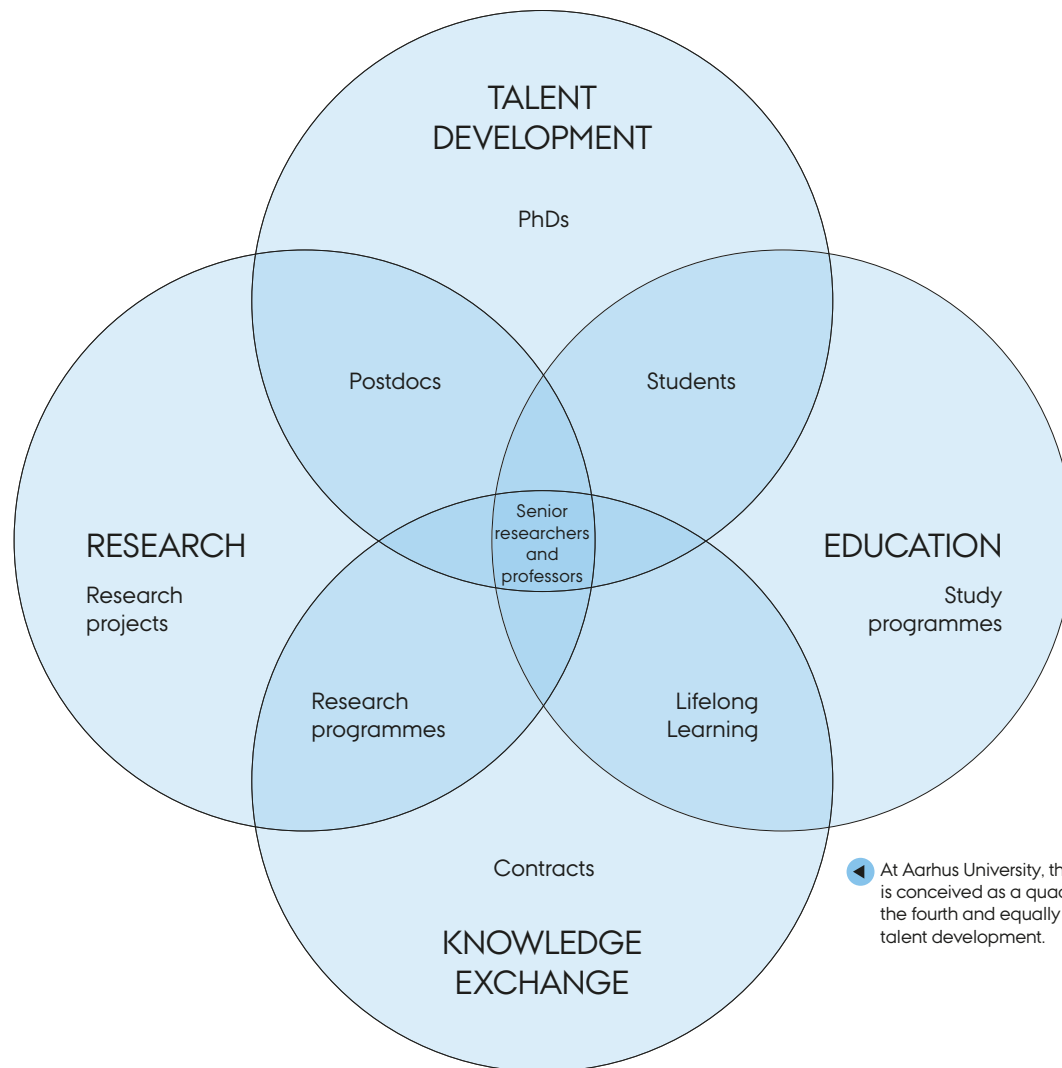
TALENT DEVELOPMENT

PhDs

Postdocs

Students

RESEARCH

Research projects

Senior researchers and professors

EDUCATION

Study programmes

Research programmes

Lifelong Learning

Contracts

KNOWLEDGE EXCHANGE

At Aarhus University, th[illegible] is conceived as a quad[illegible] the fourth and equally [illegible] talent development.